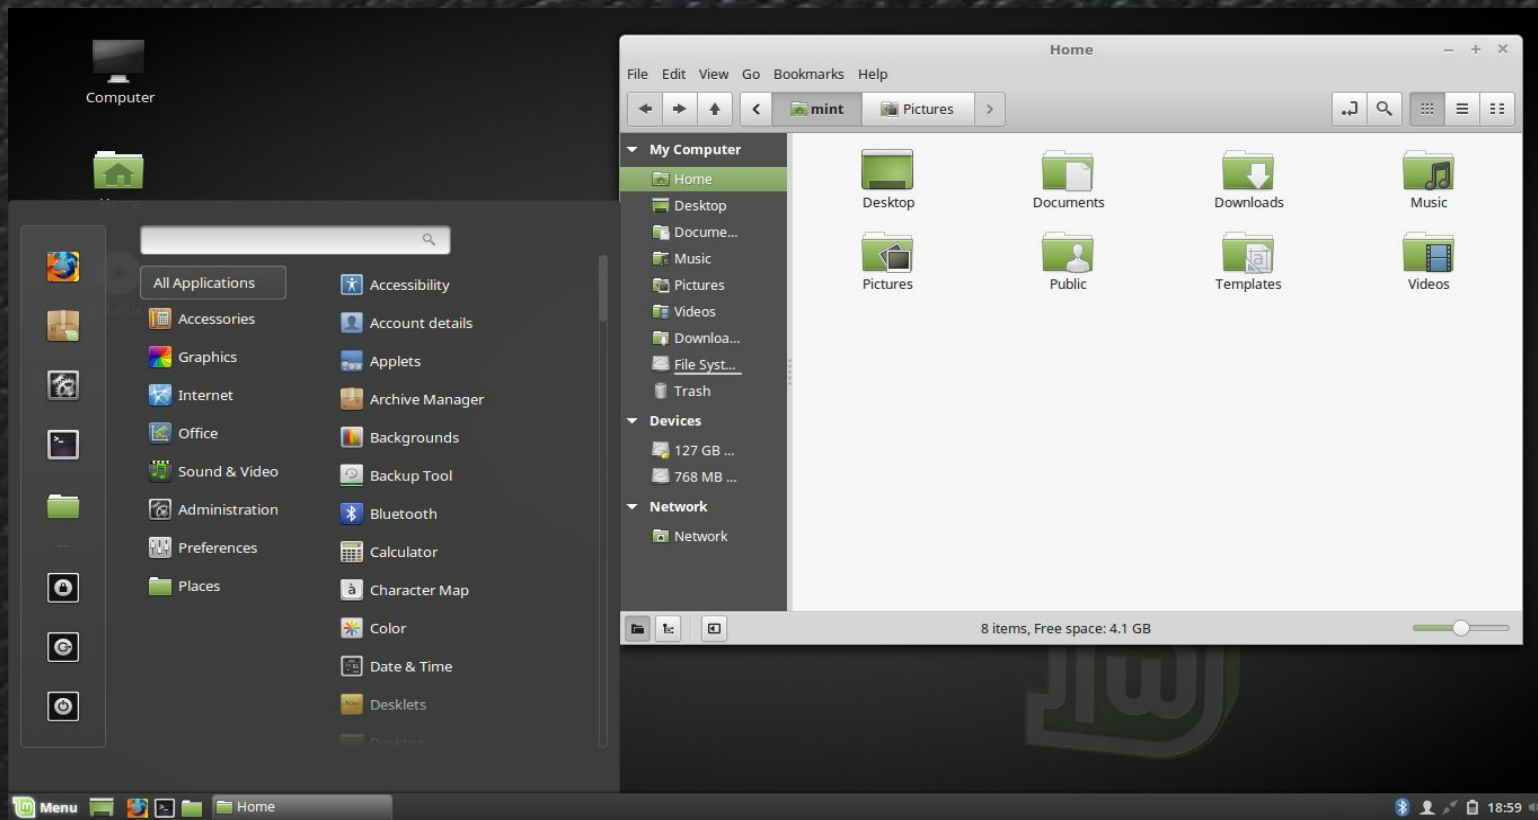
Computer

Home

All Applications
Accessories
Graphics
Internet
Office
Sound & Video
Administration
Preferences
Places

Accessibility
Account details
Applets
Archive Manager
Backgrounds
Backup Tool
Bluetooth
Calculator
Character Map
Color
Date & Time
Desklets
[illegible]

Home
File Edit View Go Bookmarks Help
mint Pictures

My Computer
Home
Desktop
Docume...
Music
Pictures
Videos
Downloa...
File Syst...
Trash
Devices
127 GB ...
768 MB ...
Network
Network

Desktop
Documents
Downloads
Music
Pictures
Public
Templates
Videos

8 items, Free space: 4.1 GB

Menu
Home
18:59